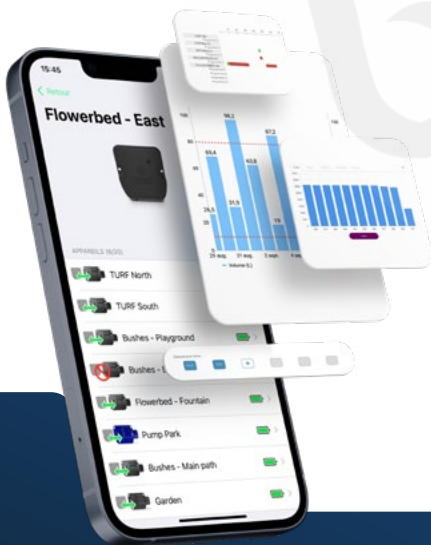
15:45

< Retour

Flowerbed - East

APPAREILS RELIÉS

TURF North

TURF South

Bushes - Playground

Bushes - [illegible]

Flowerbed - Fountain

Pump Park

Bushes - Main path

Garden

100

80

60

40

20

0

65,4

98,2

31,9

60,8

87,2

24,5

19

29 aug.

31 aug.

2 sept.

4 sept.

Volume (L)